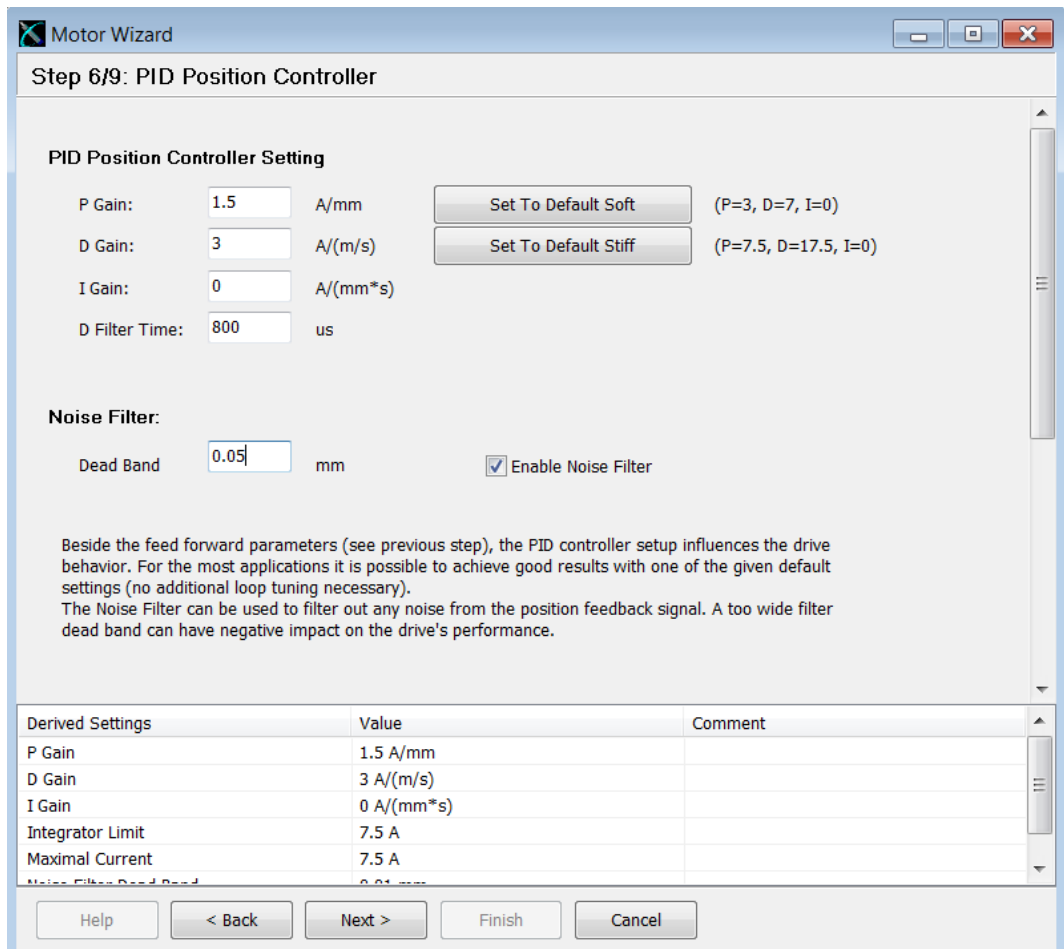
Motor Wizard

Step 6/9: PID Position Controller

PID Position Controller Setting

P Gain: 1.5 A/mm Set To Default Soft (P=3, D=7, I=0)

D Gain: 3 A/(m/s) Set To Default Stiff (P=7.5, D=17.5, I=0)

I Gain: 0 A/(mm*s)

D Filter Time: 800 us

Noise Filter:

Dead Band 0.05 mm Enable Noise Filter

Beside the feed forward parameters (see previous step), the PID controller setup influences the drive behavior. For the most applications it is possible to achieve good results with one of the given default settings (no additional loop tuning necessary).
The Noise Filter can be used to filter out any noise from the position feedback signal. A too wide filter dead band can have negative impact on the drive's performance.

| Derived Settings | Value | Comment |
|---|---|---|
| P Gain | 1.5 A/mm | |
| D Gain | 3 A/(m/s) | |
| I Gain | 0 A/(mm*s) | |
| Integrator Limit | 7.5 A | |
| Maximal Current | 7.5 A | |
| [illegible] | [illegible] | |

Help < Back Next > Finish Cancel